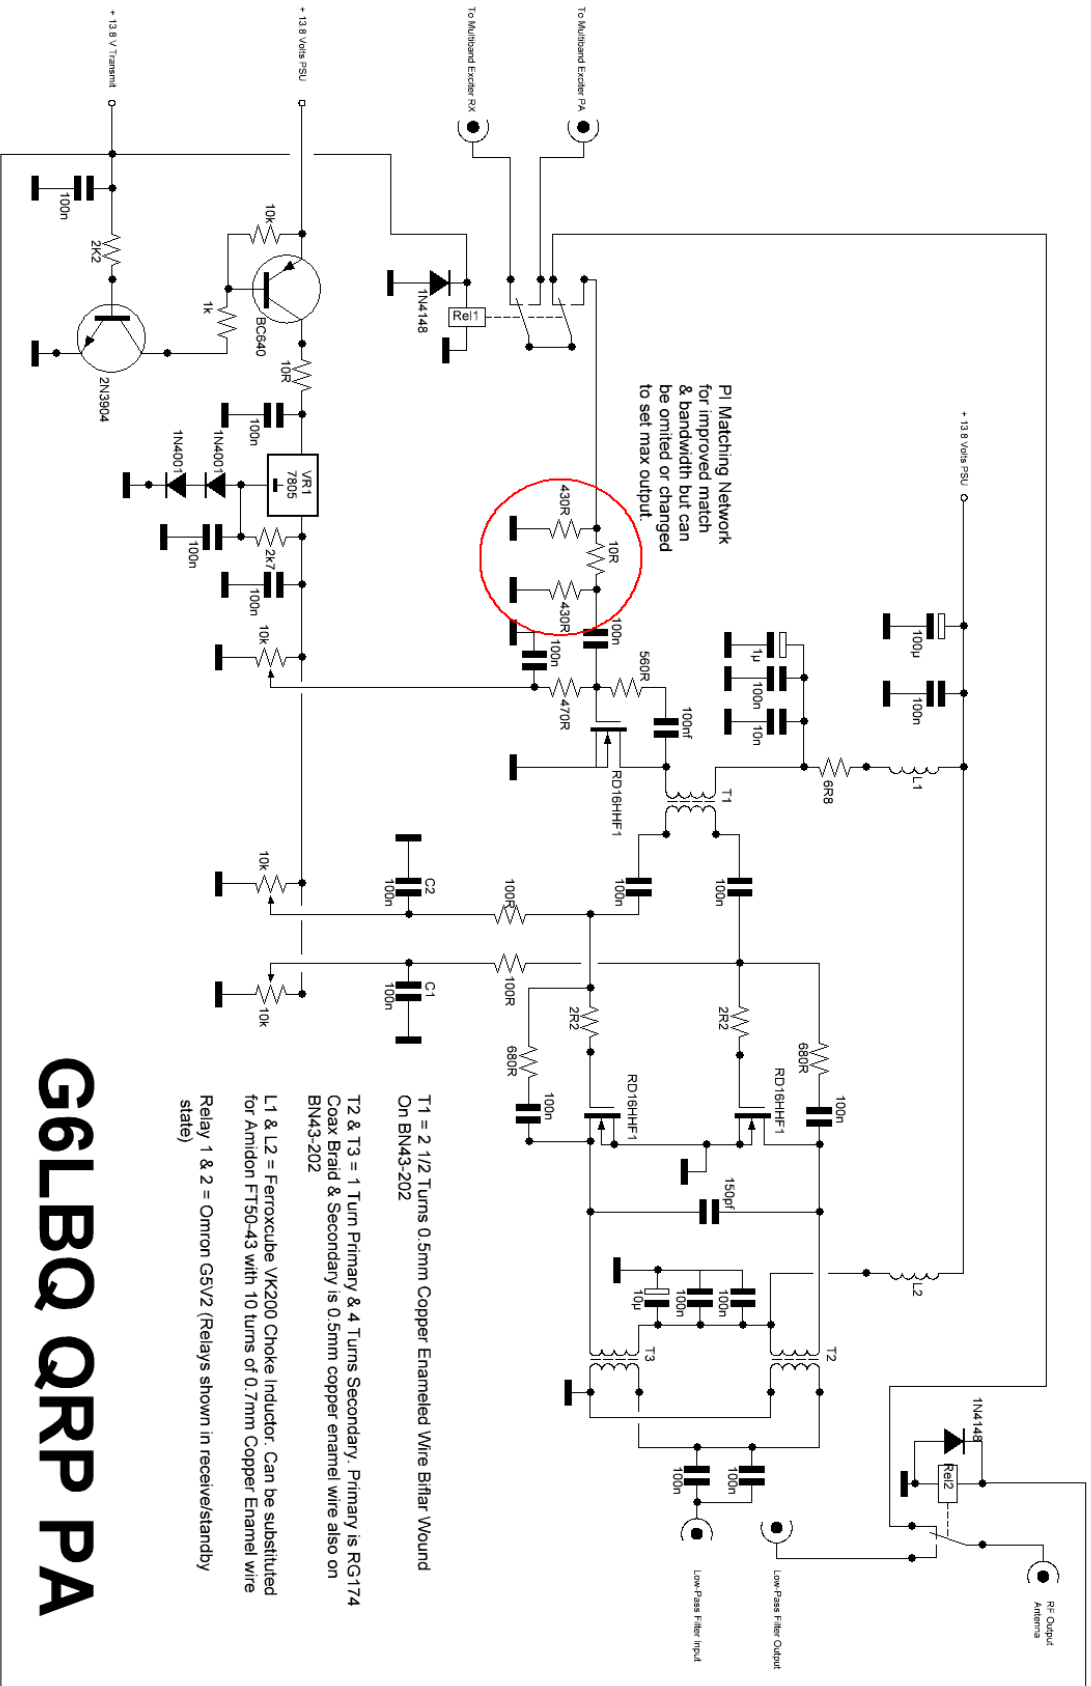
+ 13.8 V Transmit

+ 13.8 Volts PSU

To Multiband Exciter RX

To Multiband Exciter PA

100n

2K2

2N3904

10k

1k

BC640

10R

1N4148

Rel1

100n

VR1 7805

1N4001

1N4001

100n

2k7

100n

10k

PI Matching Network for improved match & bandwidth but can be omitted or changed to set max output.

430R

10R

430R

100n

100n

560R

470R

100nf

RD16HHF1

+ 13.8 Volts PSU

100u

100n

1u

100n

10n

6R8

L1

T1

10k

C2

100n

100R

100n

100n

10k

C1

100n

100R

2R2

2R2

680R

680R

100n

100n

RD16HHF1

RD16HHF1

150pf

L2

10u

100n

100n

T3

T2

1N4148

Rel2

100n

100n

Low-Pass Filter Input

Low-Pass Filter Output

RF Output Antenna

T1 = 2 1/2 Turns 0.5mm Copper Enameled Wire Bifilar Wound On BN43-202

T2 & T3 = 1 Turn Primary & 4 Turns Secondary. Primary is RG174 Coax Braid & Secondary is 0.5mm copper enamel wire also on BN43-202

L1 & L2 = Ferroxcube VK200 Choke Inductor. Can be substituted for Amidon FT50-43 with 10 turns of 0.7mm Copper Enamel wire

Relay 1 & 2 = Omron G5V2 (Relays shown in receive/standby state)

G6LBQ QRP PA